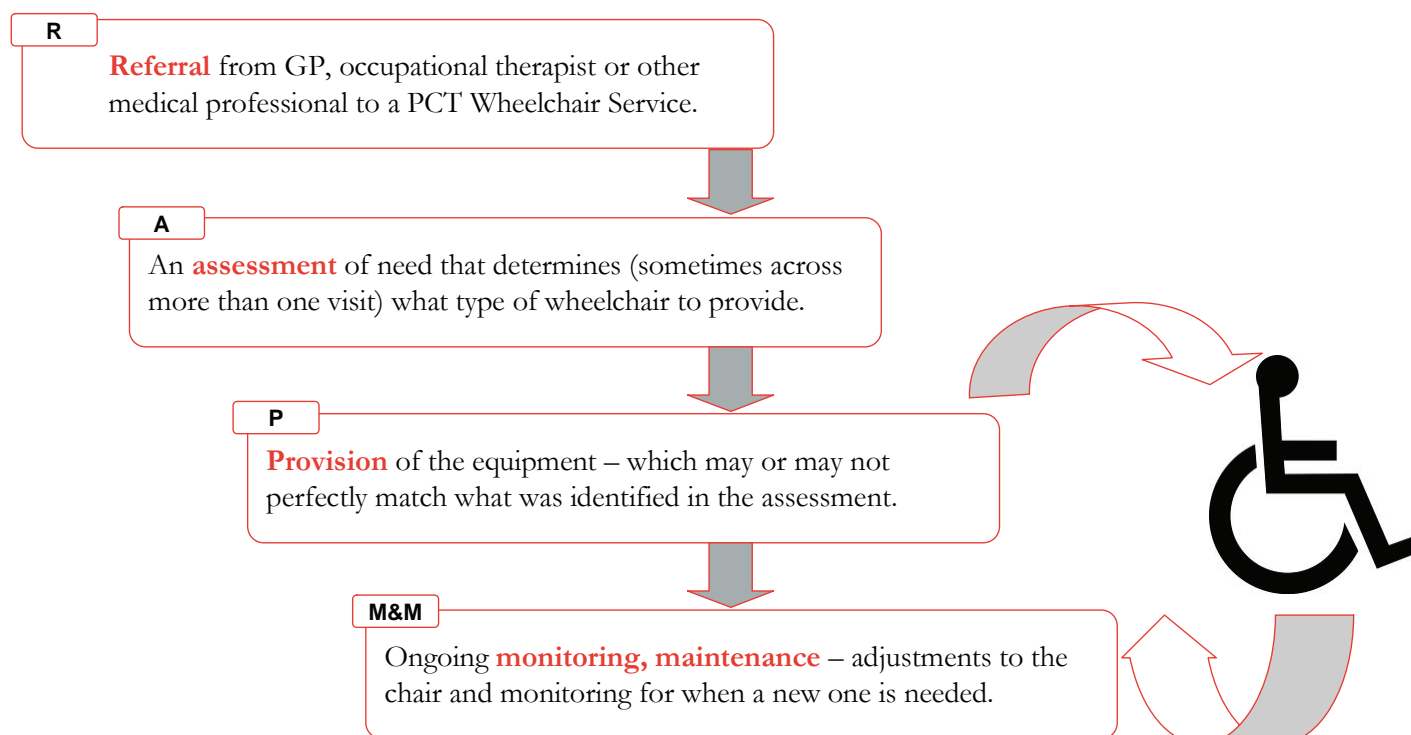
R

Referral from GP, occupational therapist or other medical professional to a PCT Wheelchair Service.

A

An assessment of need that determines (sometimes across more than one visit) what type of wheelchair to provide.

P

Provision of the equipment – which may or may not perfectly match what was identified in the assessment.

M&M

Ongoing monitoring, maintenance – adjustments to the chair and monitoring for when a new one is needed.